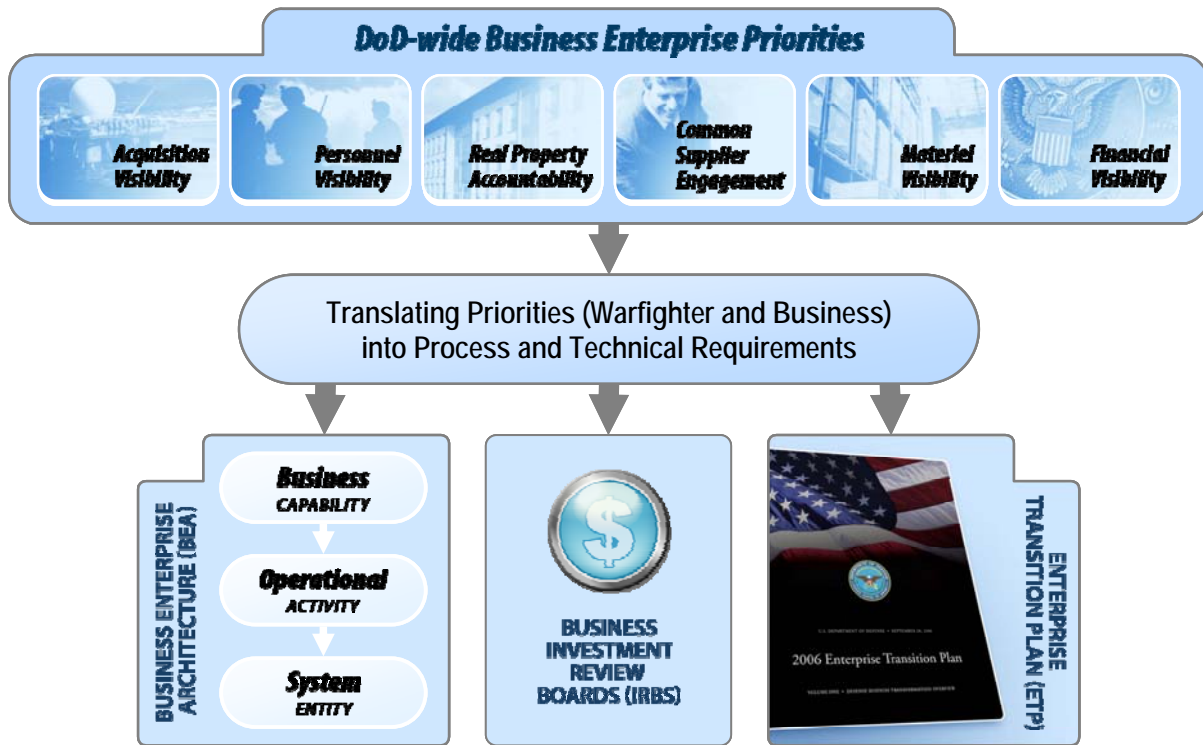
DoD-wide Business Enterprise Priorities

Acquisition Visibility

Personnel Visibility

Real Property Accountability

Common Supplier Engagement

Materiel Visibility

Financial Visibility

Translating Priorities (Warfighter and Business) into Process and Technical Requirements

BUSINESS ENTERPRISE ARCHITECTURE (BEA)

Business CAPABILITY

Operational ACTIVITY

System ENTITY

$

BUSINESS INVESTMENT REVIEW BOARDS (IRBS)

U.S. DEPARTMENT OF DEFENSE • SEPTEMBER 30, 2006

2006 Enterprise Transition Plan

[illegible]

ENTERPRISE TRANSITION PLAN (ETP)